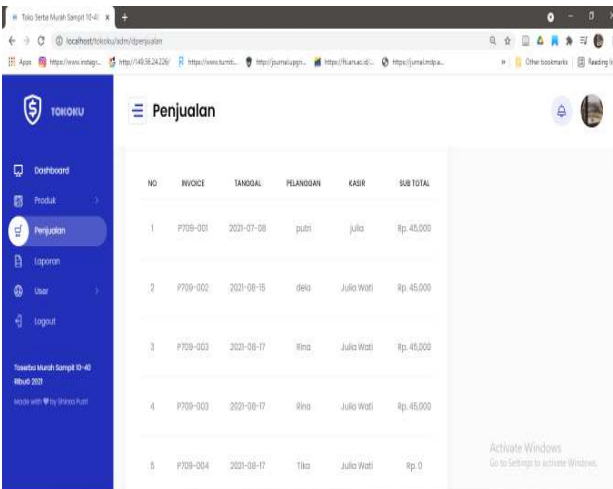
Toko Serba Murah Sampit 10-4( ×

localhost/tokoku/adm/dpenjualan

Apps https://www.instagr... http://149.56.24.226/ https://www.tumbl... http://jurnal.upgri... https://fti.unsri.ac.id/... https://jurnal.mdp.a... Other bookmarks Reading list

TOKOKU

Dashboard

Produk

Penjualan

Laporan

User

Logout

Toserba Murah Sampit 10-40 Ribu© 2021

Made with ♥ by Shinta Putri

Penjualan

| NO | INVOICE | TANGGAL | PELANGGAN | KASIR | SUB TOTAL |
|---|---|---|---|---|---|
| 1 | P709-001 | 2021-07-08 | putri | julia | Rp. 45,000 |
| 2 | P709-002 | 2021-08-15 | dela | Julia Wati | Rp. 45,000 |
| 3 | P709-003 | 2021-08-17 | Rina | Julia Wati | Rp. 45,000 |
| 4 | P709-003 | 2021-08-17 | Rina | Julia Wati | Rp. 45,000 |
| 5 | P709-004 | 2021-08-17 | Tika | Julia Wati | Rp. 0 |

Activate Windows
Go to Settings to activate Windows.